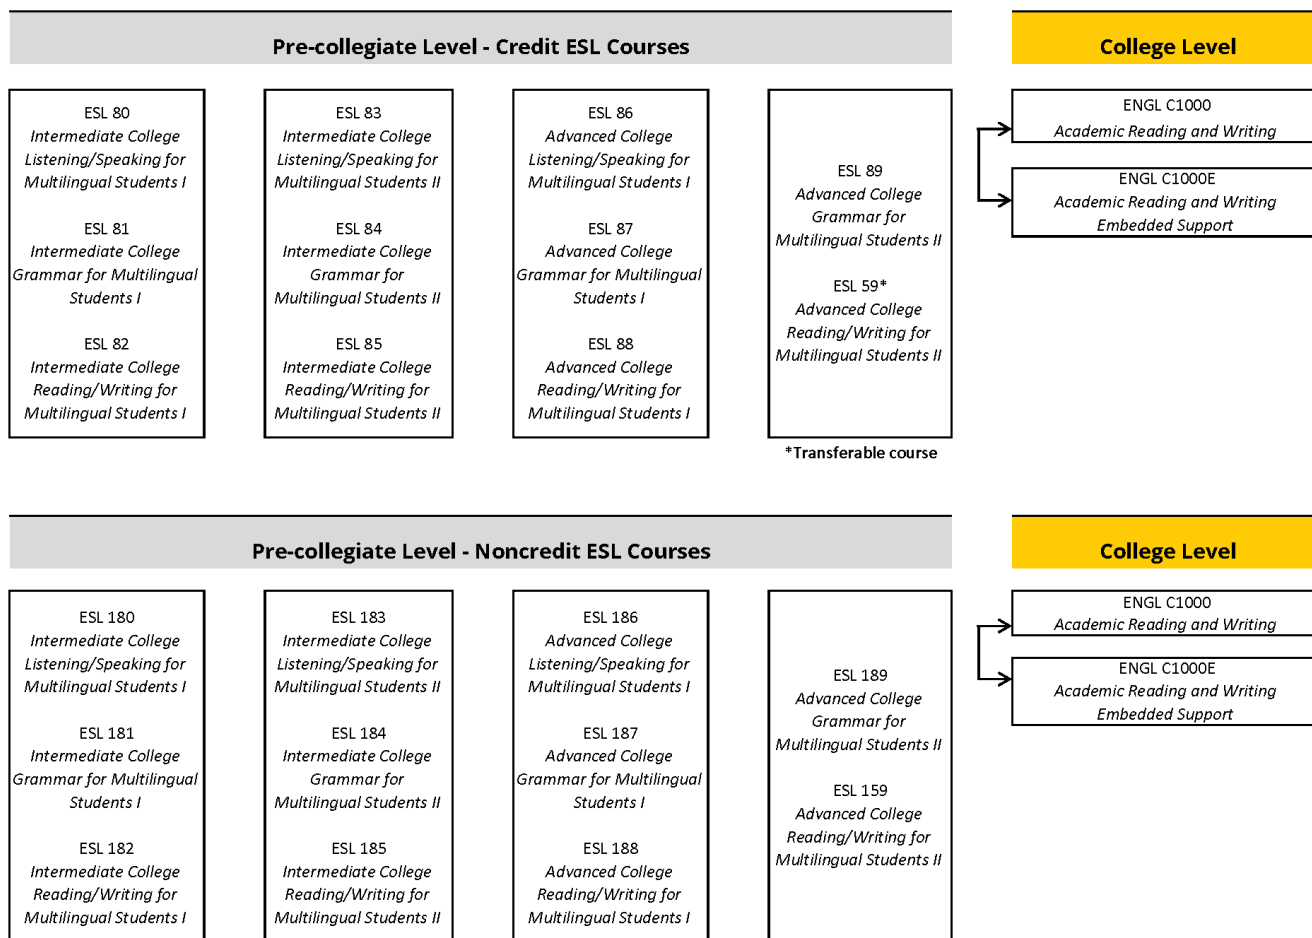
Pre-collegiate Level - Credit ESL Courses

College Level

ESL 80
Intermediate College Listening/Speaking for Multilingual Students I

ESL 81
Intermediate College Grammar for Multilingual Students I

ESL 82
Intermediate College Reading/Writing for Multilingual Students I

ESL 83
Intermediate College Listening/Speaking for Multilingual Students II

ESL 84
Intermediate College Grammar for Multilingual Students II

ESL 85
Intermediate College Reading/Writing for Multilingual Students II

ESL 86
Advanced College Listening/Speaking for Multilingual Students I

ESL 87
Advanced College Grammar for Multilingual Students I

ESL 88
Advanced College Reading/Writing for Multilingual Students I

ESL 89
Advanced College Grammar for Multilingual Students II

ESL 59*
Advanced College Reading/Writing for Multilingual Students II

*Transferable course

ENGL C1000
Academic Reading and Writing

ENGL C1000E
Academic Reading and Writing Embedded Support

Pre-collegiate Level - Noncredit ESL Courses

College Level

ESL 180
Intermediate College Listening/Speaking for Multilingual Students I

ESL 181
Intermediate College Grammar for Multilingual Students I

ESL 182
Intermediate College Reading/Writing for Multilingual Students I

ESL 183
Intermediate College Listening/Speaking for Multilingual Students II

ESL 184
Intermediate College Grammar for Multilingual Students II

ESL 185
Intermediate College Reading/Writing for Multilingual Students II

ESL 186
Advanced College Listening/Speaking for Multilingual Students I

ESL 187
Advanced College Grammar for Multilingual Students I

ESL 188
Advanced College Reading/Writing for Multilingual Students I

ESL 189
Advanced College Grammar for Multilingual Students II

ESL 159
Advanced College Reading/Writing for Multilingual Students II

ENGL C1000
Academic Reading and Writing

ENGL C1000E
Academic Reading and Writing Embedded Support